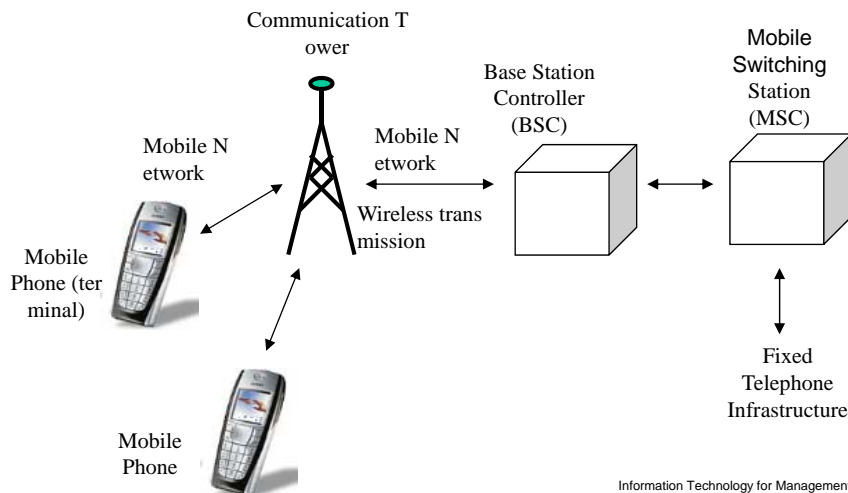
Communication T ower

Mobile N etwork

Mobile Phone (ter minal)

Mobile N etwork

Wireless trans mission

Base Station Controller (BSC)

Mobile Switching Station (MSC)

Fixed Telephone Infrastructure

Mobile Phone

Information Technology for Managemen